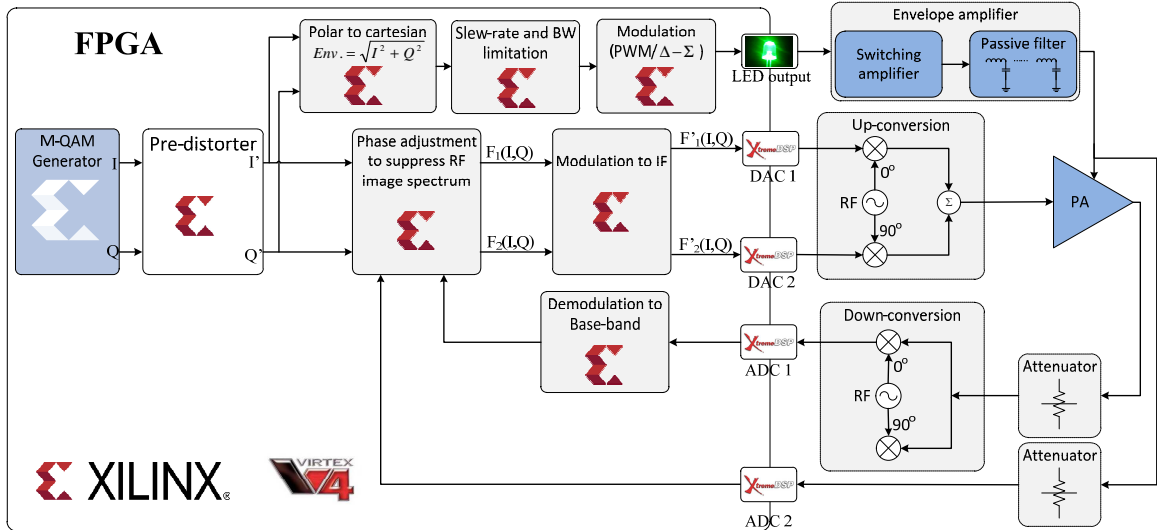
FPGA

Polar to cartesian
$Env. = \sqrt{I^2 + Q^2}$

Slew-rate and BW limitation

Modulation (PWM/$\Delta - \Sigma$)

LED output

Envelope amplifier

Switching amplifier

Passive filter

M-QAM Generator

I

Q

Pre-distorter

I'

Q'

Phase adjustment to suppress RF image spectrum

$F_1$(I,Q)

$F_2$(I,Q)

Modulation to IF

F'$_1$(I,Q)

F'$_2$(I,Q)

XtremeDSP

DAC 1

XtremeDSP

DAC 2

Up-conversion

0°

RF

90°

$\Sigma$

PA

Demodulation to Base-band

XtremeDSP

ADC 1

Down-conversion

0°

RF

90°

Attenuator

Attenuator

XtremeDSP

ADC 2

XILINX®

VIRTEX 4